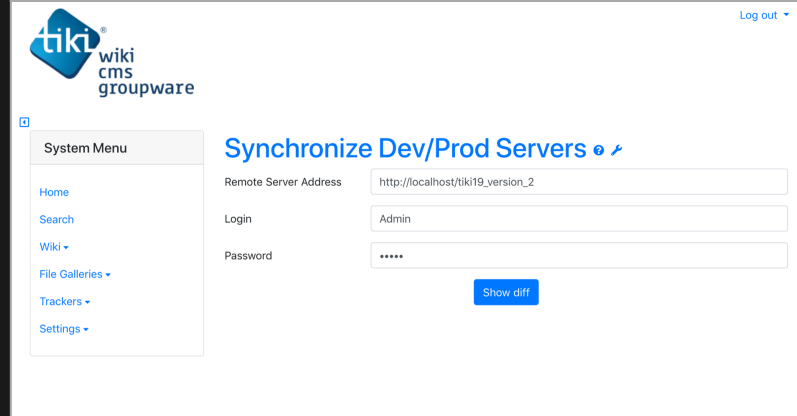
tiki®
wiki
cms
groupware

Log out

System Menu

Home
Search
Wiki
File Galleries
Trackers
Settings

Synchronize Dev/Prod Servers

Remote Server Address http://localhost/tiki19_version_2
Login Admin
Password •••••

Show diff